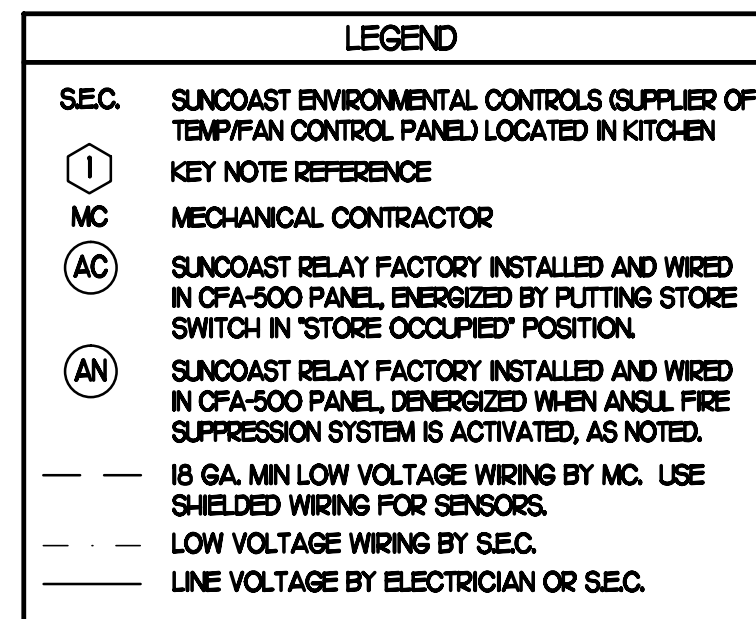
LEGEND

S.E.C. SUNCOAST ENVIRONMENTAL CONTROLS (SUPPLIER OF TEMP/FAN CONTROL PANEL) LOCATED IN KITCHEN

1 KEY NOTE REFERENCE

MC MECHANICAL CONTRACTOR

AC SUNCOAST RELAY FACTORY INSTALLED AND WIRED IN CFA-500 PANEL, ENERGIZED BY PUTTING STORE SWITCH IN "STORE OCCUPIED" POSITION.

AN SUNCOAST RELAY FACTORY INSTALLED AND WIRED IN CFA-500 PANEL, DENERGIZED WHEN ANSUL FIRE SUPPRESSION SYSTEM IS ACTIVATED, AS NOTED.

18 GA. MIN LOW VOLTAGE WIRING BY MC. USE SHIELDED WIRING FOR SENSORS.

LOW VOLTAGE WIRING BY S.E.C.

LINE VOLTAGE BY ELECTRICIAN OR S.E.C.